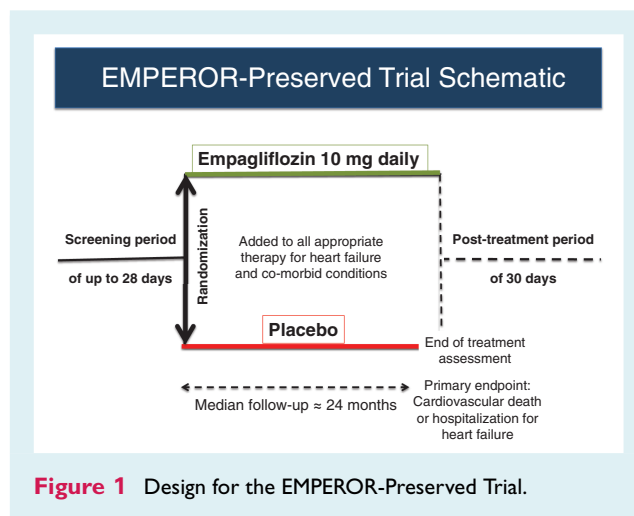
EMPEROR-Preserved Trial Schematic

Empagliflozin 10 mg daily

Screening period

of up to 28 days

Randomization

Added to all appropriate therapy for heart failure and co-morbid conditions

Post-treatment period

of 30 days

Placebo

End of treatment assessment

Median follow-up ≈ 24 months

Primary endpoint: Cardiovascular death or hospitalization for heart failure

Figure 1 Design for the EMPEROR-Preserved Trial.